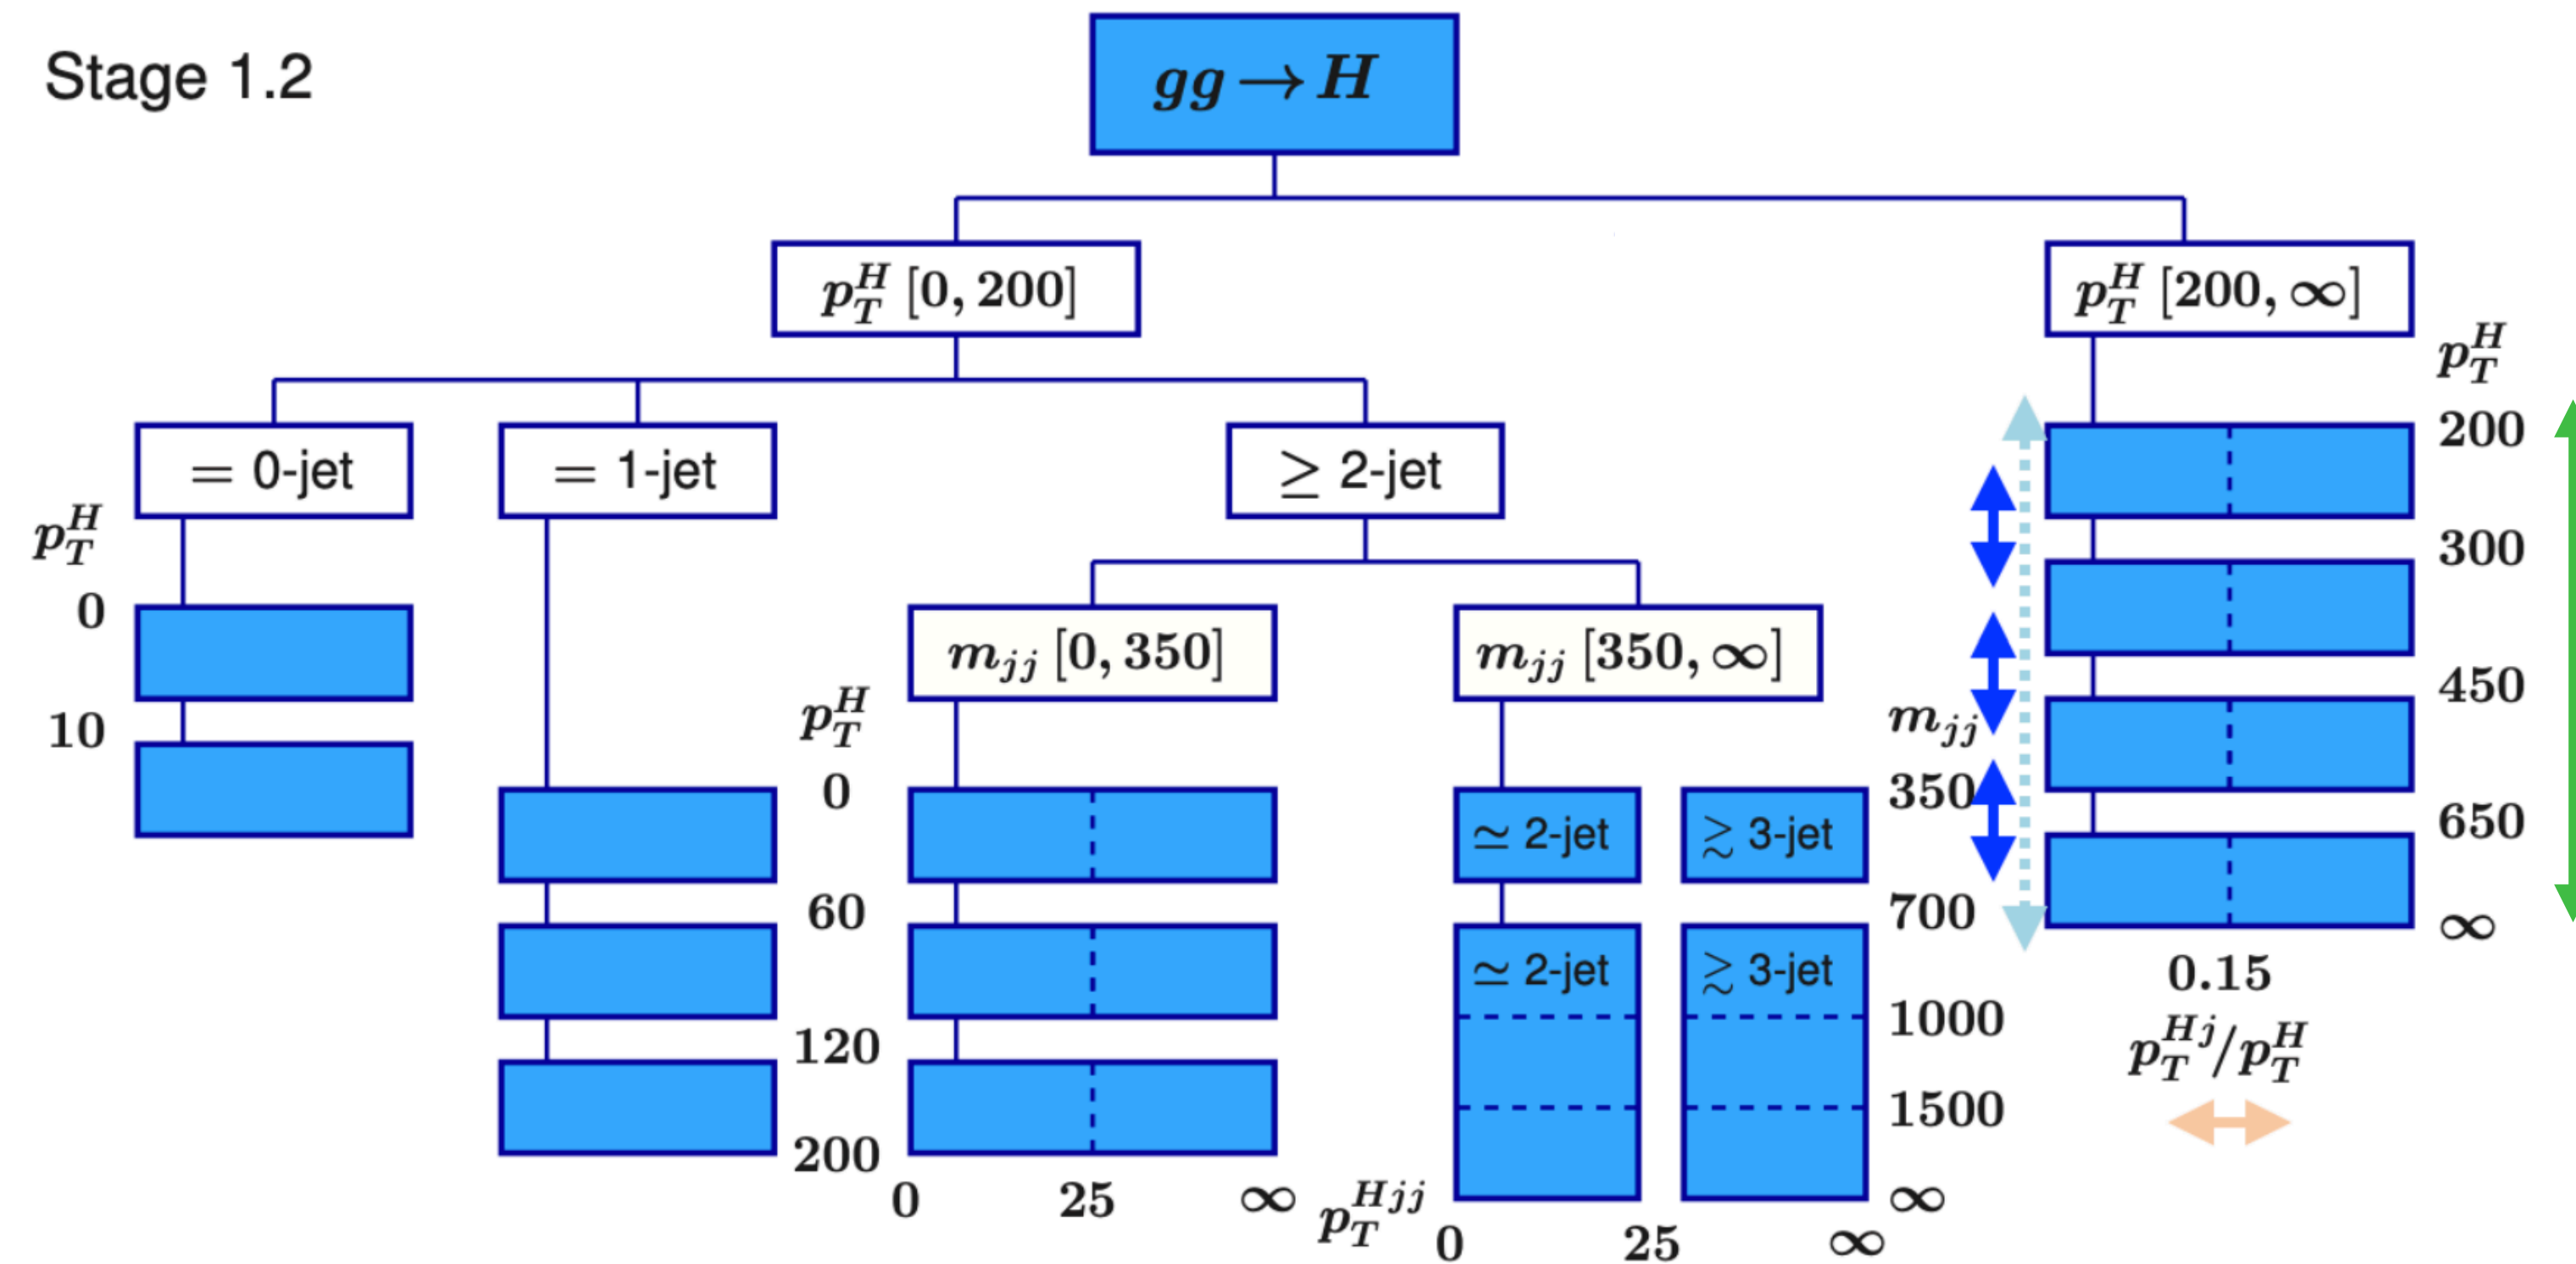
Stage 1.2

$gg \to H$

$p_T^H$ $[0, 200]$

$p_T^H$ $[200, \infty]$

$= 0$-jet

$= 1$-jet

$\geq 2$-jet

$p_T^H$
0
10

$m_{jj}$ $[0, 350]$

$m_{jj}$ $[350, \infty]$

$p_T^H$
0
60
120
200

0 25 $\infty$

$\simeq 2$-jet

$\gtrsim 3$-jet

$\simeq 2$-jet

$\gtrsim 3$-jet

$p_T^{Hjj}$ 0 25 $\infty$

$m_{jj}$
350
700
1000
1500
$\infty$

$p_T^H$
200
300
450
650
$\infty$

0.15
$p_T^{Hj}/p_T^H$